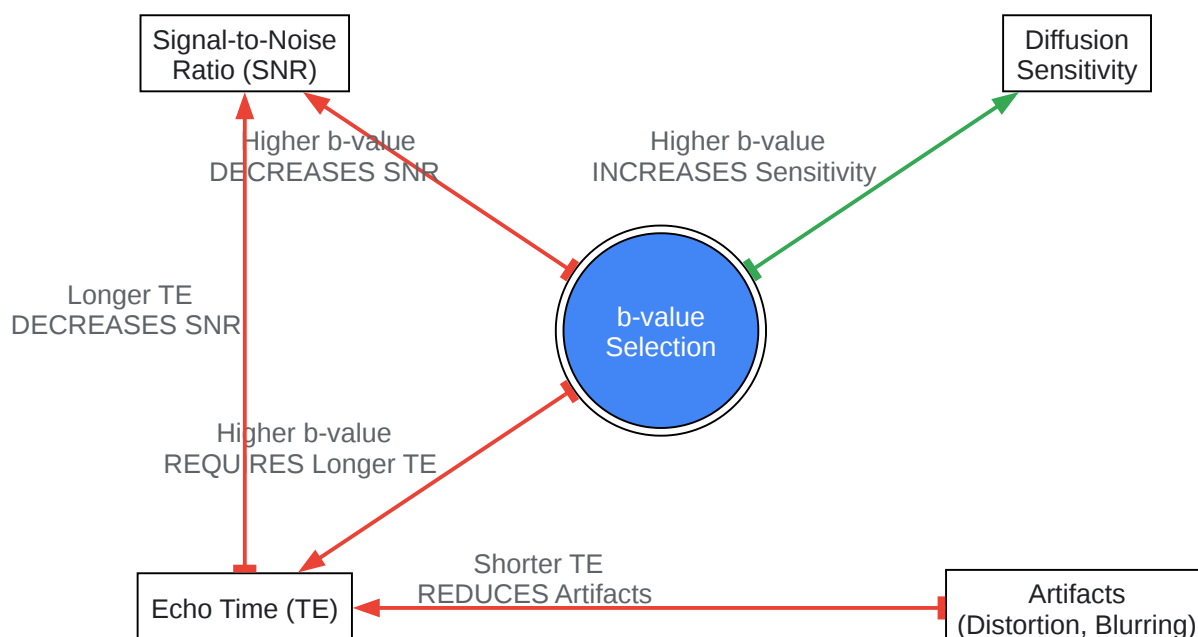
Signal-to-Noise Ratio (SNR)

Diffusion Sensitivity

Higher b-value DECREASES SNR

Higher b-value INCREASES Sensitivity

Longer TE DECREASES SNR

b-value Selection

Higher b-value REQUIRES Longer TE

Shorter TE REDUCES Artifacts

Echo Time (TE)

Artifacts (Distortion, Blurring)